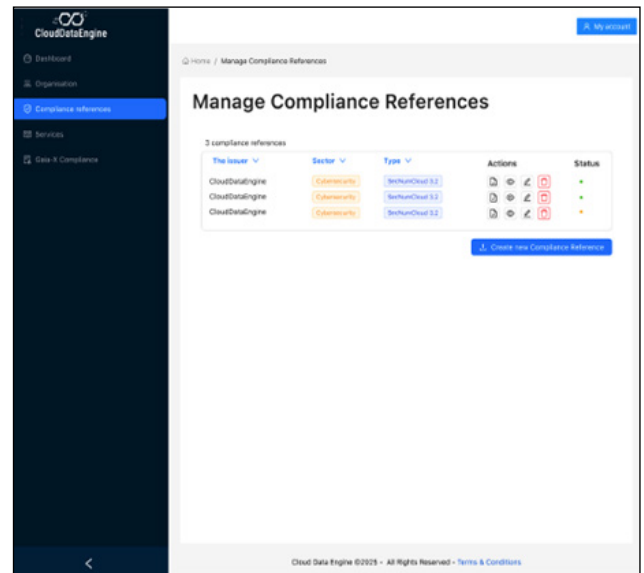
CloudDataEngine

Dashboard
Organisation
Compliance references
Services
Gaia-X Compliance

My account

Home / Manage Compliance References

Manage Compliance References

3 compliance references

| The issuer | Sector | Type | Actions | Status |
|---|---|---|---|---|
| CloudDataEngine | Cybersecurity | SecNumCloud 3.2 | | |
| CloudDataEngine | Cybersecurity | SecNumCloud 3.2 | | |
| CloudDataEngine | Cybersecurity | SecNumCloud 3.2 | | |

Create new Compliance Reference

Cloud Data Engine ©2025 - All Rights Reserved - Terms & Conditions